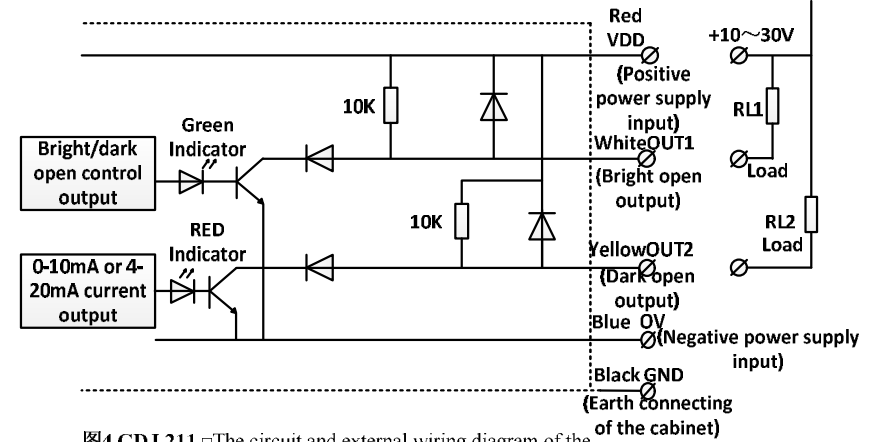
Red
VDD
(Positive power supply input)

+10～30V

RL1

10K

Green Indicator

Bright/dark open control output

WhiteOUT1
(Bright open output)

Load

10K

RL2
Load

RED Indicator

0-10mA or 4-20mA current output

YellowOUT2
(Dark open output)

Blue 0V
(Negative power supply input)

Black GND
(Earth connecting of the cabinet)

图4 CDJ 211 □The circuit and external wiring diagram of the